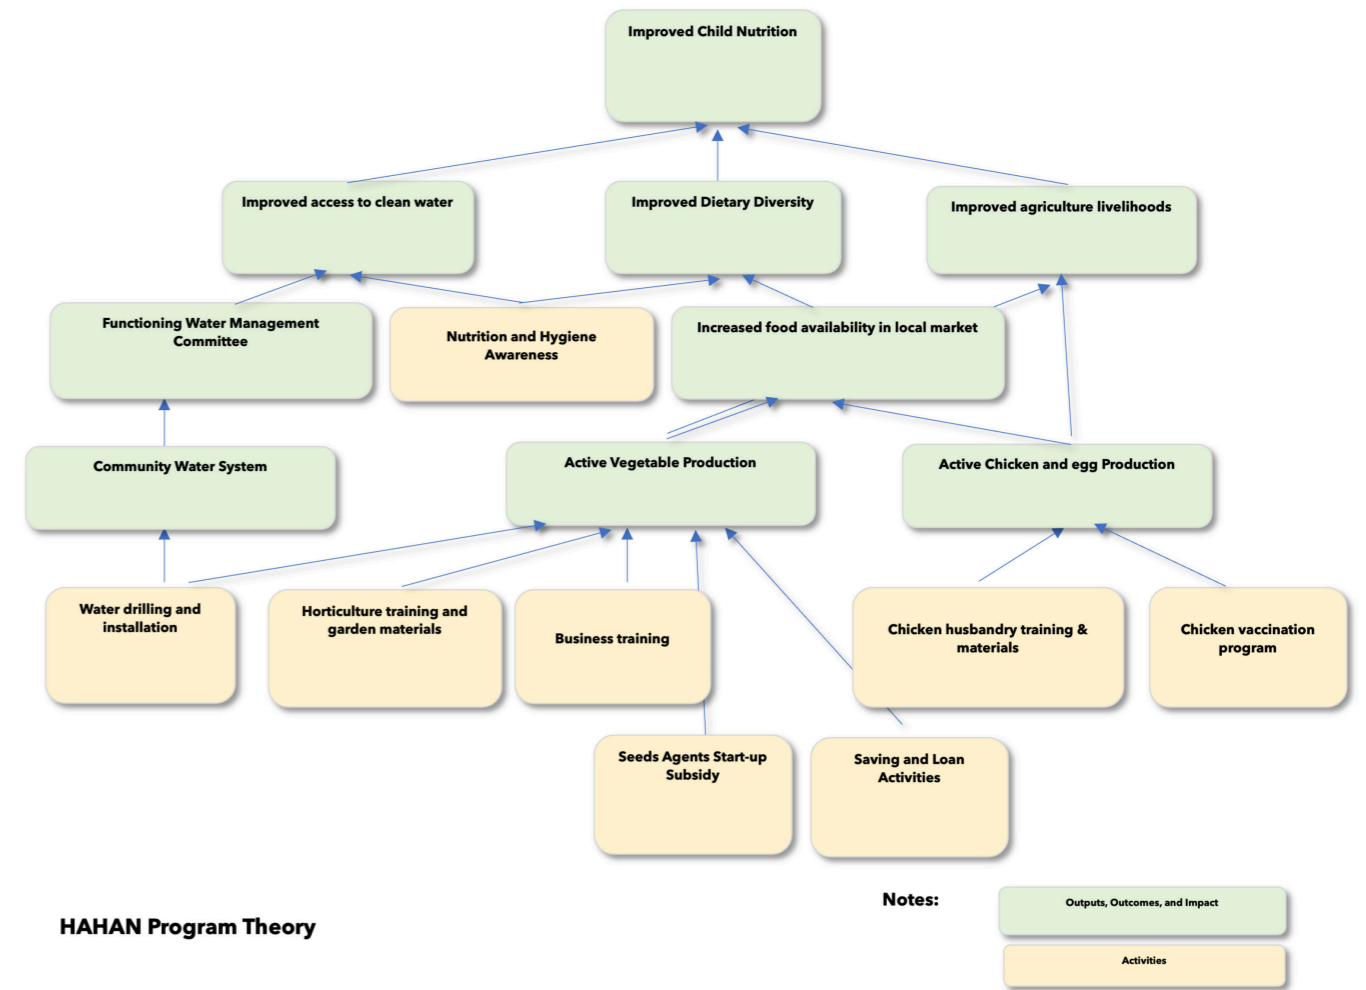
Improved Child Nutrition

Improved access to clean water

Improved Dietary Diversity

Improved agriculture livelihoods

Functioning Water Management Committee

Nutrition and Hygiene Awareness

Increased food availability in local market

Community Water System

Active Vegetable Production

Active Chicken and egg Production

Water drilling and installation

Horticulture training and garden materials

Business training

Chicken husbandry training & materials

Chicken vaccination program

Seeds Agents Start-up Subsidy

Saving and Loan Activities

Notes:

Outputs, Outcomes, and Impact

Activities

HAHAN Program Theory